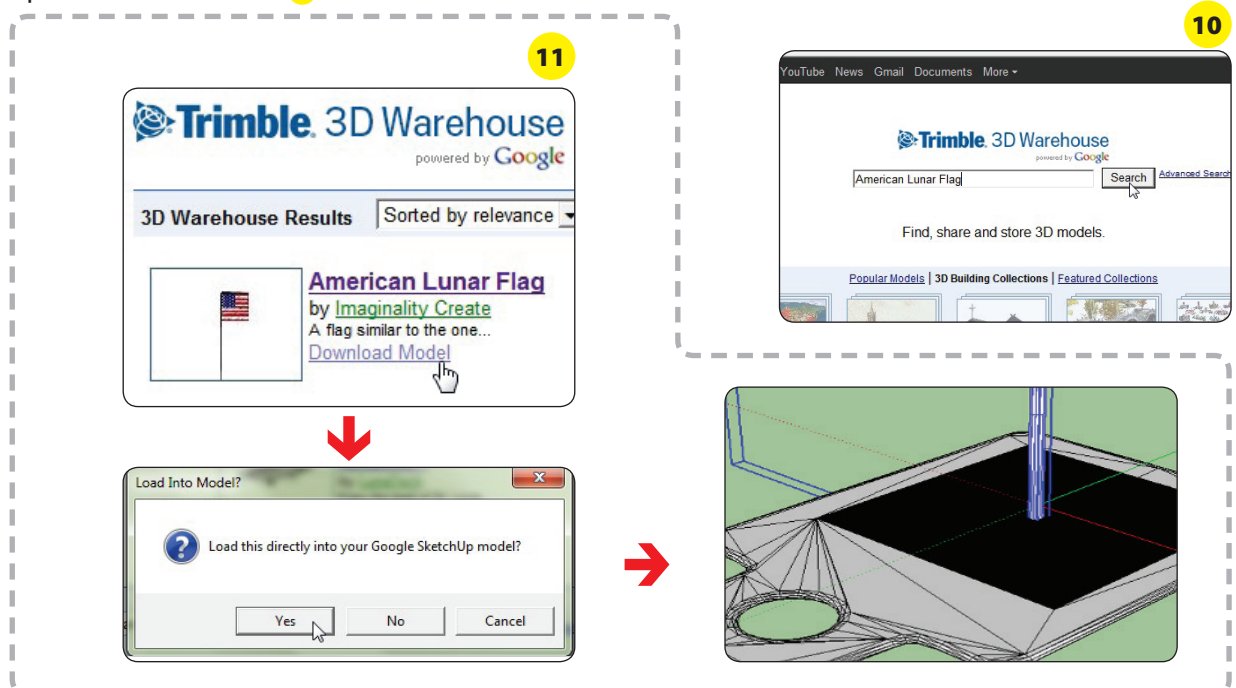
10

YouTube News Gmail Documents More

Trimble. 3D Warehouse
powered by Google

American Lunar Flag
Search
Advanced Search

Find, share and store 3D models.

Popular Models | 3D Building Collections | Featured Collections

11

Trimble. 3D Warehouse
powered by Google

3D Warehouse Results
Sorted by relevance

American Lunar Flag
by Imaginality Create
A flag similar to the one...
Download Model

Load Into Model?

Load this directly into your Google SketchUp model?

Yes
No
Cancel